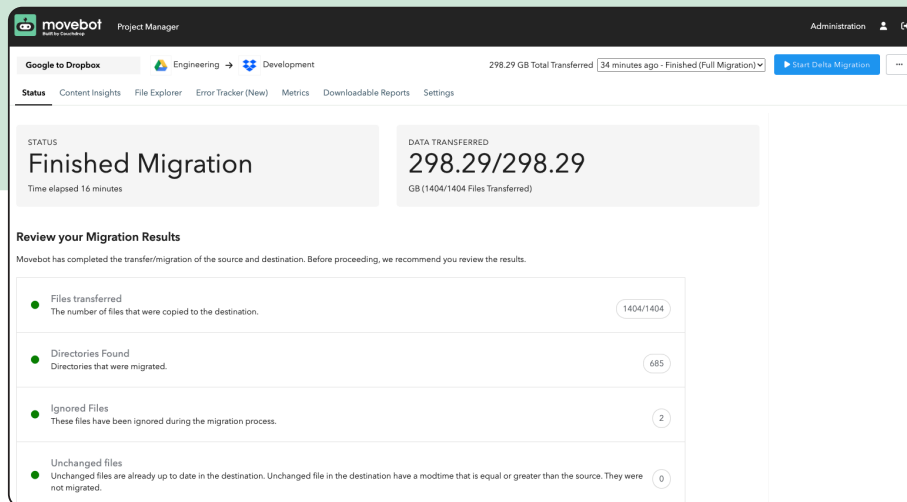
movebot Built by Couchdrop Project Manager

Administration

Google to Dropbox Engineering → Development

298.29 GB Total Transferred 34 minutes ago - Finished (Full Migration)

Start Delta Migration ...

Status Content Insights File Explorer Error Tracker (New) Metrics Downloadable Reports Settings

STATUS
Finished Migration
Time elapsed 16 minutes

DATA TRANSFERRED
298.29/298.29
GB (1404/1404 Files Transferred)

Review your Migration Results

Movebot has completed the transfer/migration of the source and destination. Before proceeding, we recommend you review the results.

Files transferred
The number of files that were copied to the destination.
1404/1404

Directories Found
Directories that were migrated.
685

Ignored Files
These files have been ignored during the migration process.
2

Unchanged files
Unchanged files are already up to date in the destination. Unchanged file in the destination have a modtime that is equal or greater than the source. They were not migrated.
0